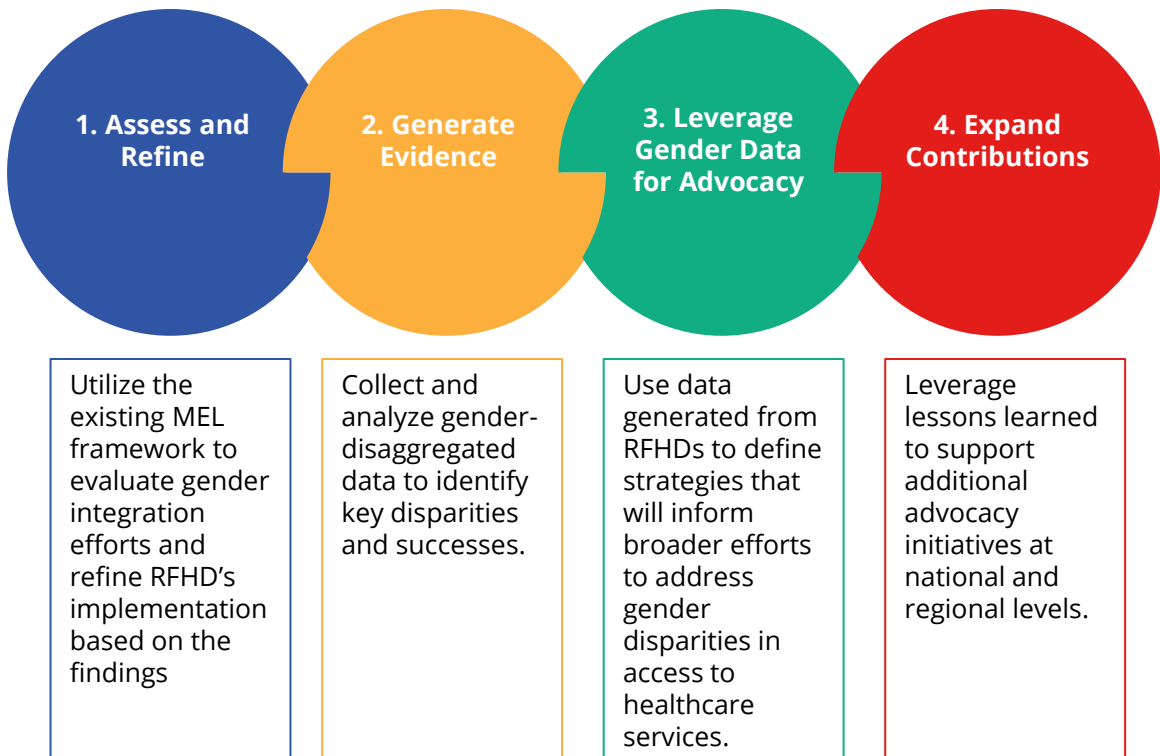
1. Assess and Refine

2. Generate Evidence

3. Leverage Gender Data for Advocacy

4. Expand Contributions

Utilize the existing MEL framework to evaluate gender integration efforts and refine RFHD's implementation based on the findings

Collect and analyze gender-disaggregated data to identify key disparities and successes.

Use data generated from RFHDs to define strategies that will inform broader efforts to address gender disparities in access to healthcare services.

Leverage lessons learned to support additional advocacy initiatives at national and regional levels.